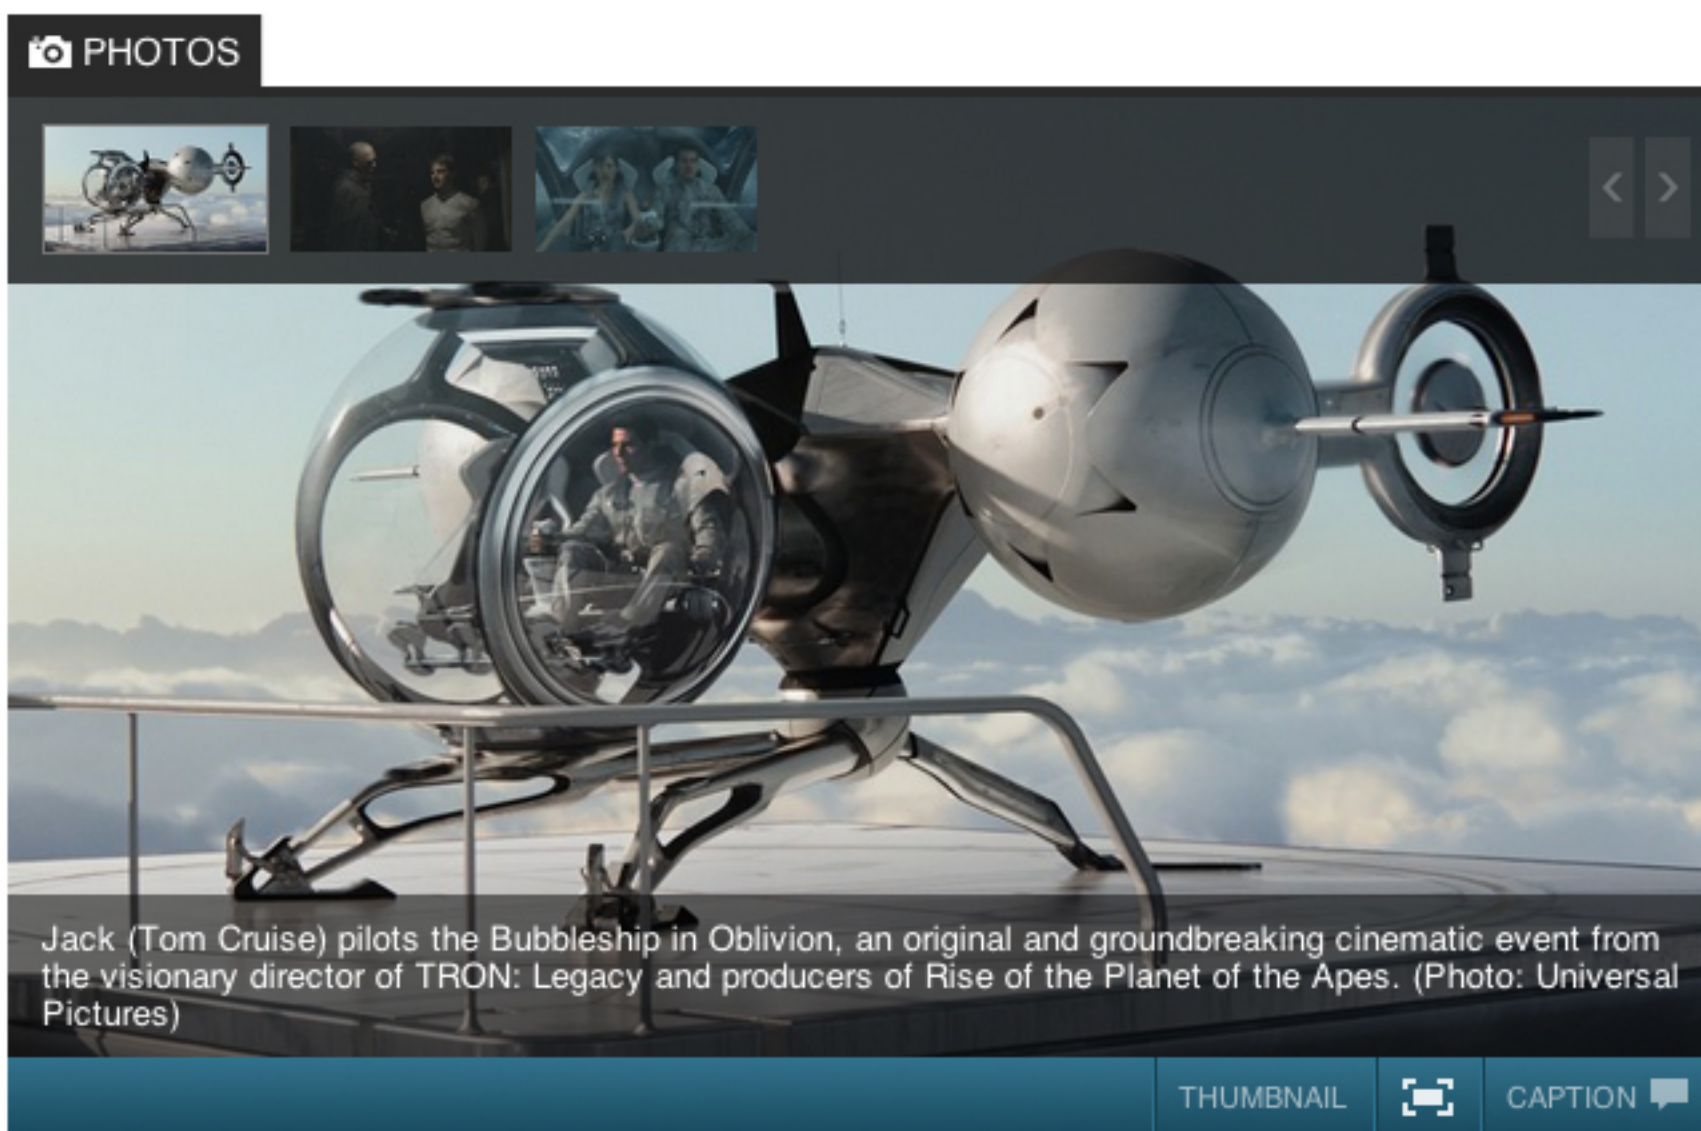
PHOTOS

Jack (Tom Cruise) pilots the Bubbleship in Oblivion, an original and groundbreaking cinematic event from the visionary director of TRON: Legacy and producers of Rise of the Planet of the Apes. (Photo: Universal Pictures)

THUMBNAIL CAPTION